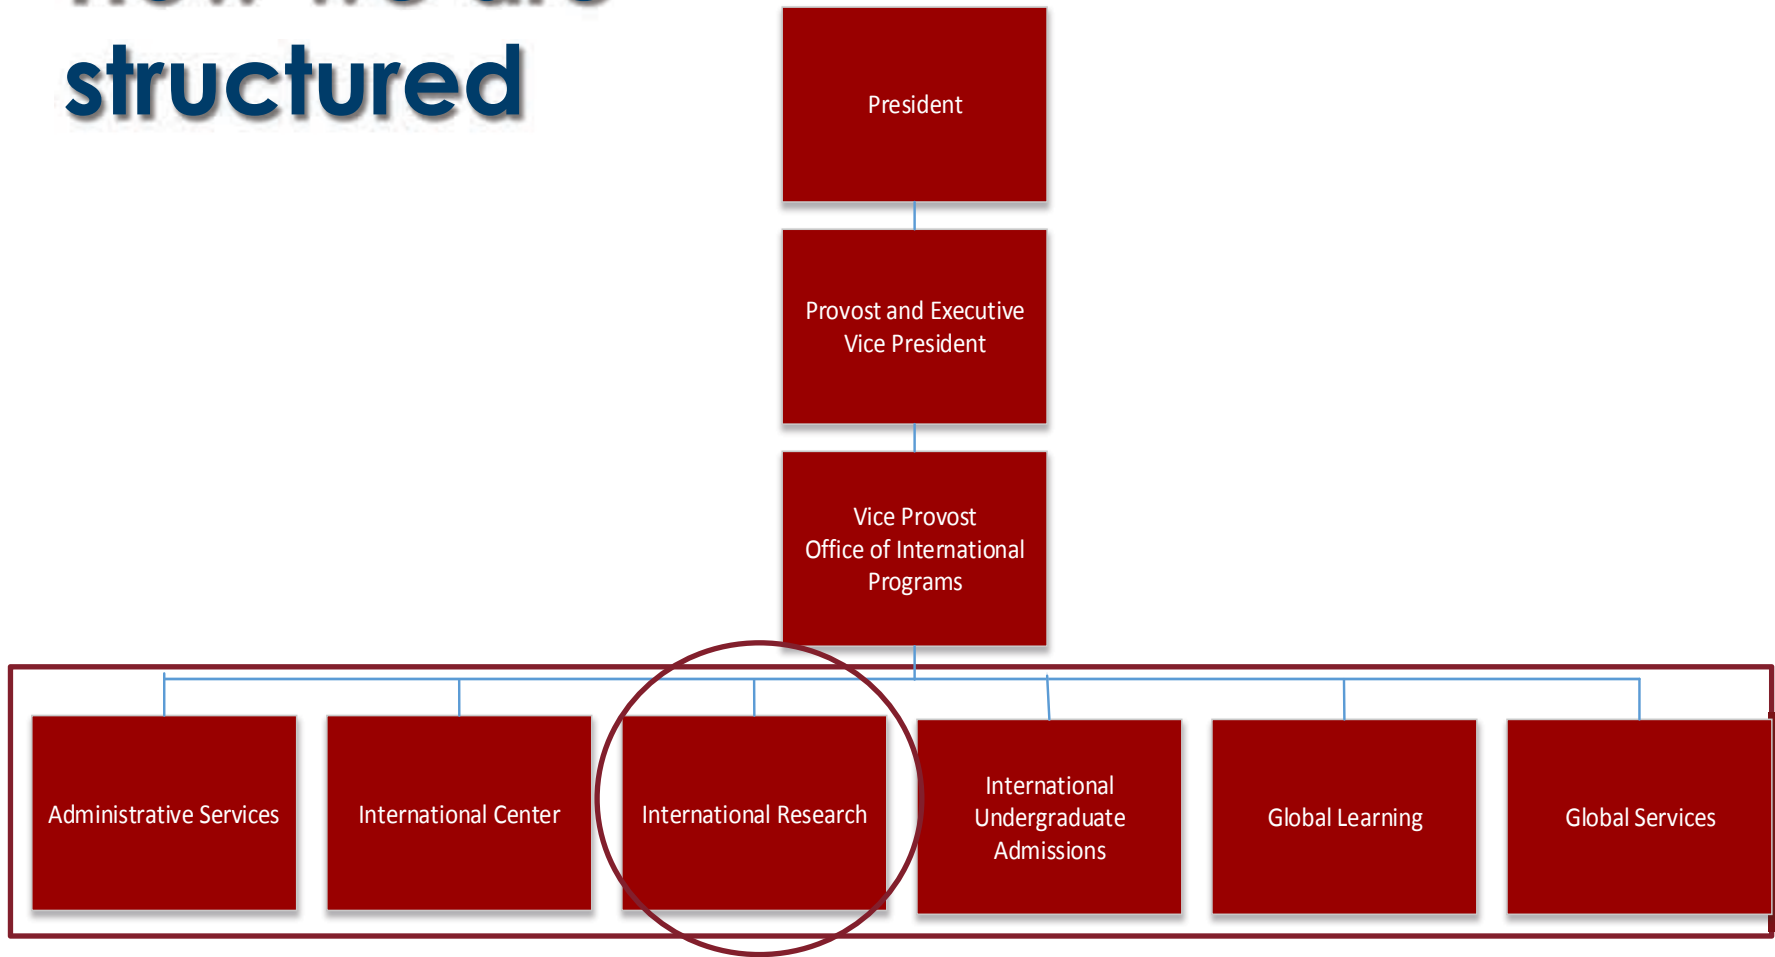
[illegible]
structured

President

Provost and Executive Vice President

Vice Provost
Office of International Programs

Administrative Services

International Center

International Research

International Undergraduate Admissions

Global Learning

Global Services